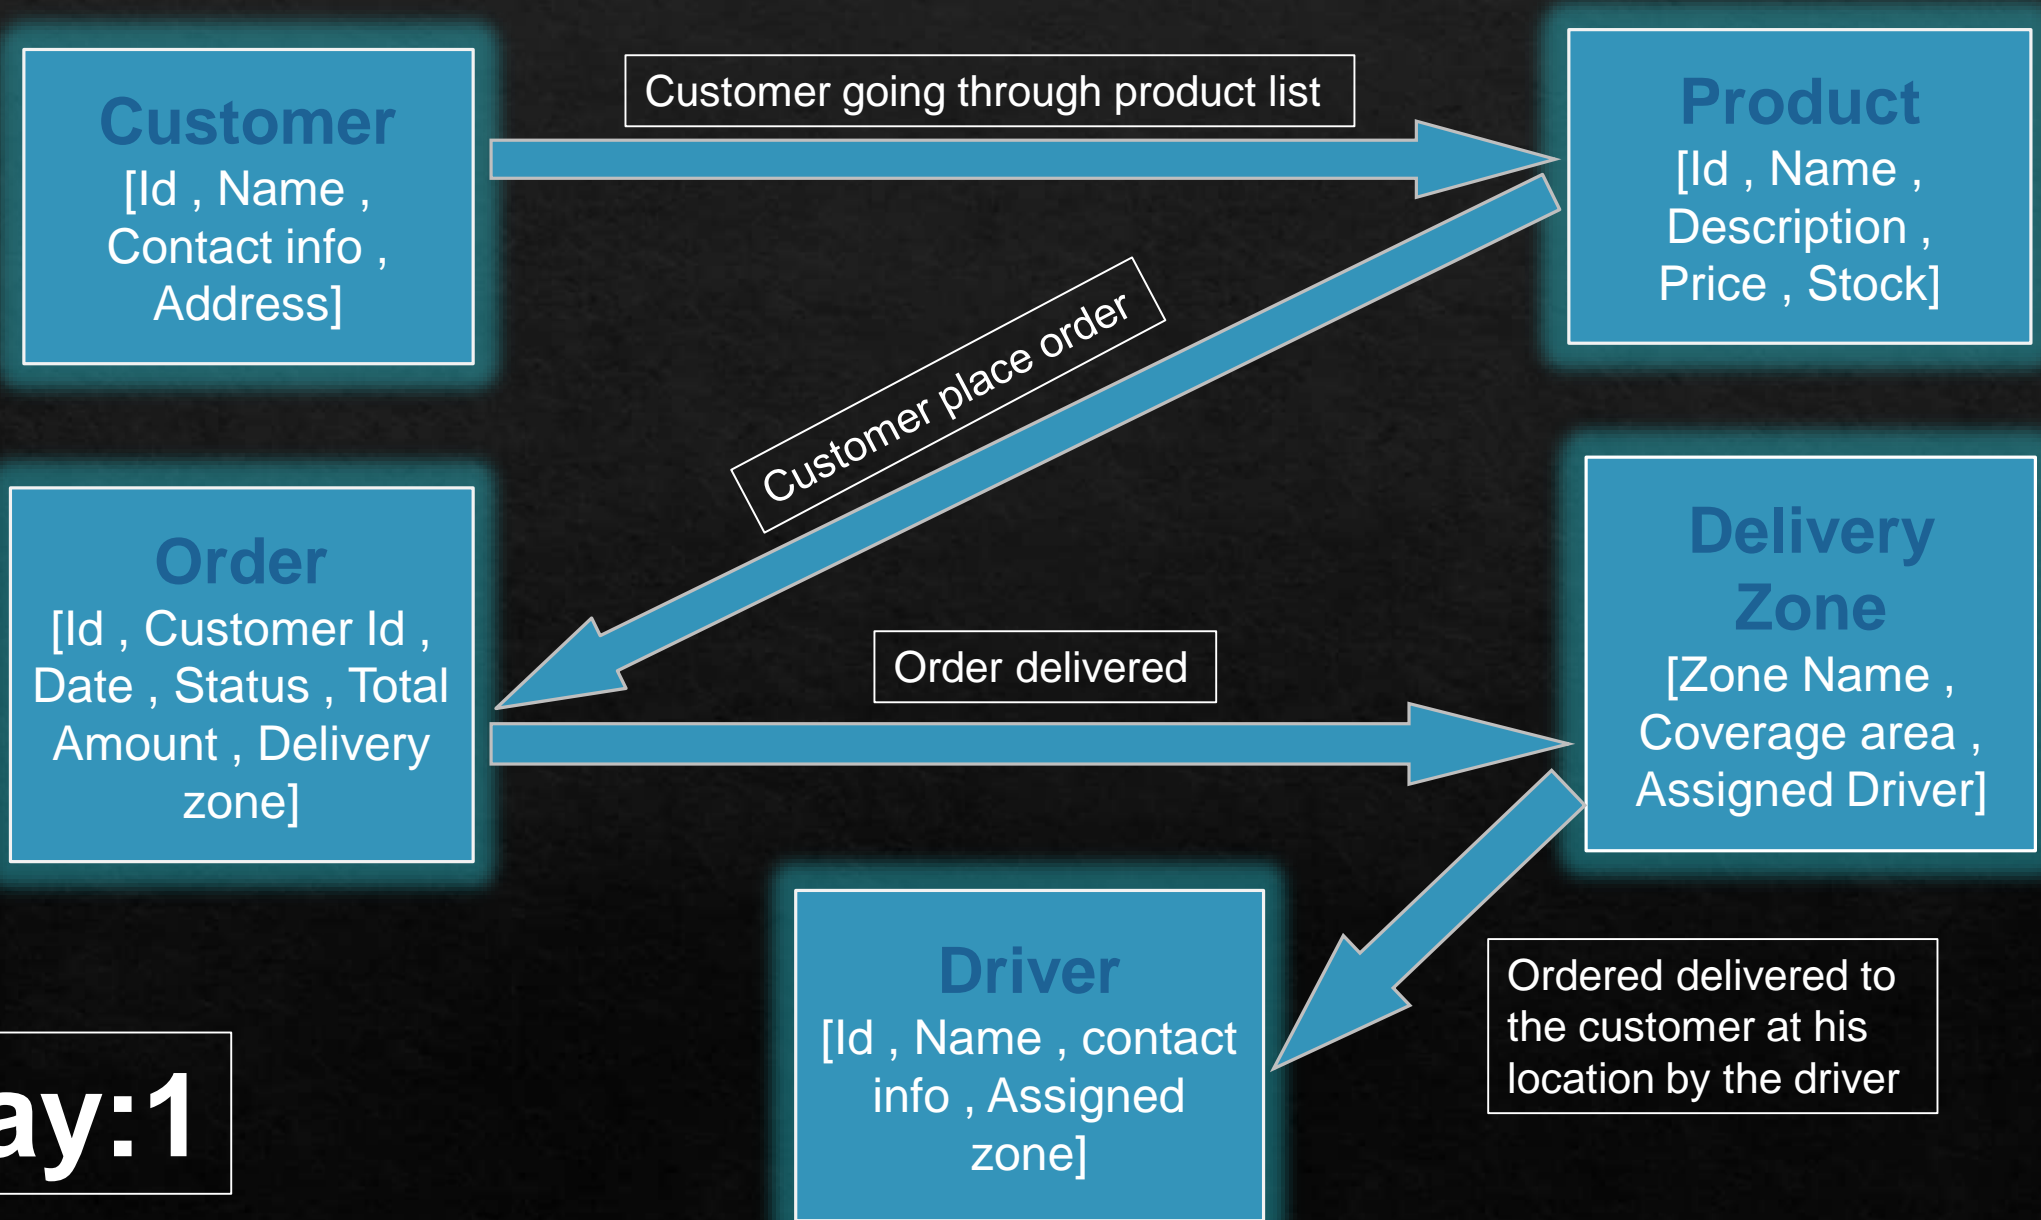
Customer
[Id , Name , Contact info , Address]

Customer going through product list

Product
[Id , Name , Description , Price , Stock]

Customer place order

Order
[Id , Customer Id , Date , Status , Total Amount , Delivery zone]

Order delivered

Delivery Zone
[Zone Name , Coverage area , Assigned Driver]

Driver
[Id , Name , contact info , Assigned zone]

Ordered delivered to the customer at his location by the driver

ay:1